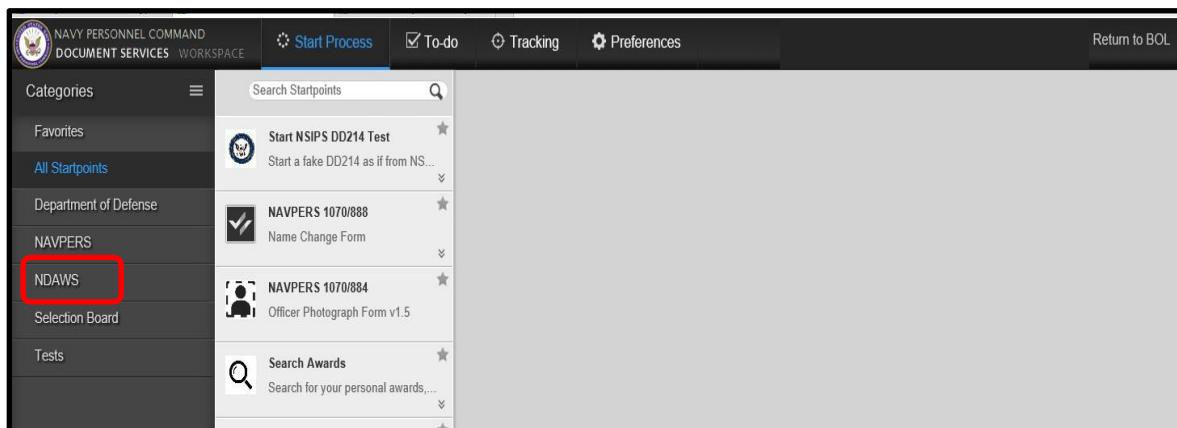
NAVY PERSONNEL COMMAND
DOCUMENT SERVICES WORKSPACE

Start Process
To-do
Tracking
Preferences
Return to BOL

Categories
Favorites
All Startpoints
Department of Defense
NAVPERS
NDAWS
Selection Board
Tests

Search Startpoints

Start NSIPS DD214 Test
Start a fake DD214 as if from NS...

NAVPERS 1070/888
Name Change Form

NAVPERS 1070/884
Officer Photograph Form v1.5

Search Awards
Search for your personal awards,...